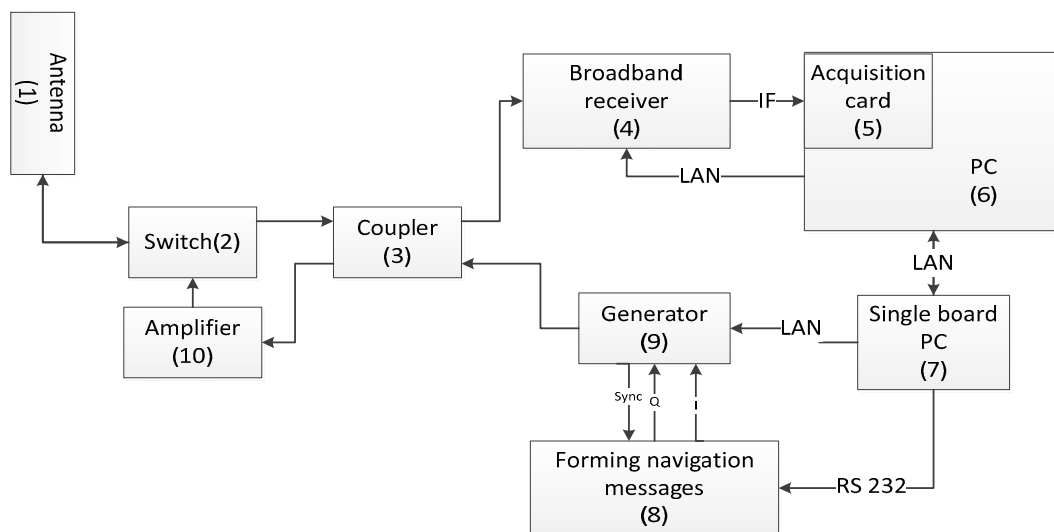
Antenna
(1)

Switch(2)

Amplifier
(10)

Coupler
(3)

Broadband receiver
(4)

IF

Acquisition card
(5)

LAN

PC
(6)

LAN

Single board PC
(7)

LAN

Generator
(9)

Sync

Q

I

Forming navigation messages
(8)

RS 232